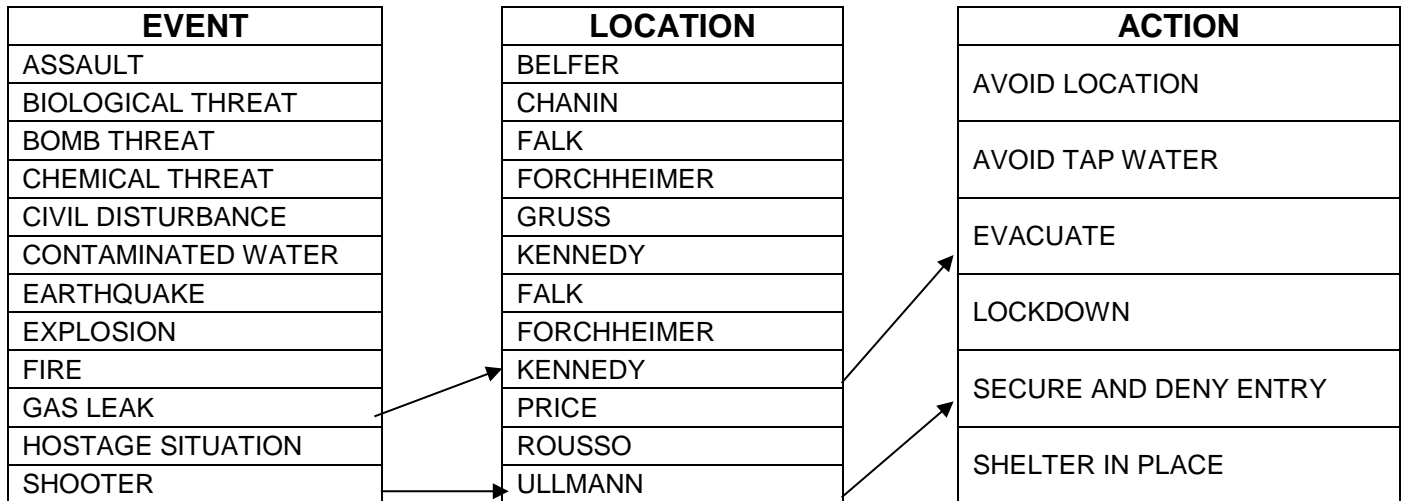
| EVENT |
|---|
| ASSAULT |
| BIOLOGICAL THREAT |
| BOMB THREAT |
| CHEMICAL THREAT |
| CIVIL DISTURBANCE |
| CONTAMINATED WATER |
| EARTHQUAKE |
| EXPLOSION |
| FIRE |
| GAS LEAK |
| HOSTAGE SITUATION |
| SHOOTER |

| LOCATION |
|---|
| BELFER |
| CHANIN |
| FALK |
| FORCHHEIMER |
| GRUSS |
| KENNEDY |
| FALK |
| FORCHHEIMER |
| KENNEDY |
| PRICE |
| ROUSSO |
| ULLMANN |

| ACTION |
|---|
| AVOID LOCATION |
| AVOID TAP WATER |
| EVACUATE |
| LOCKDOWN |
| SECURE AND DENY ENTRY |
| SHELTER IN PLACE |